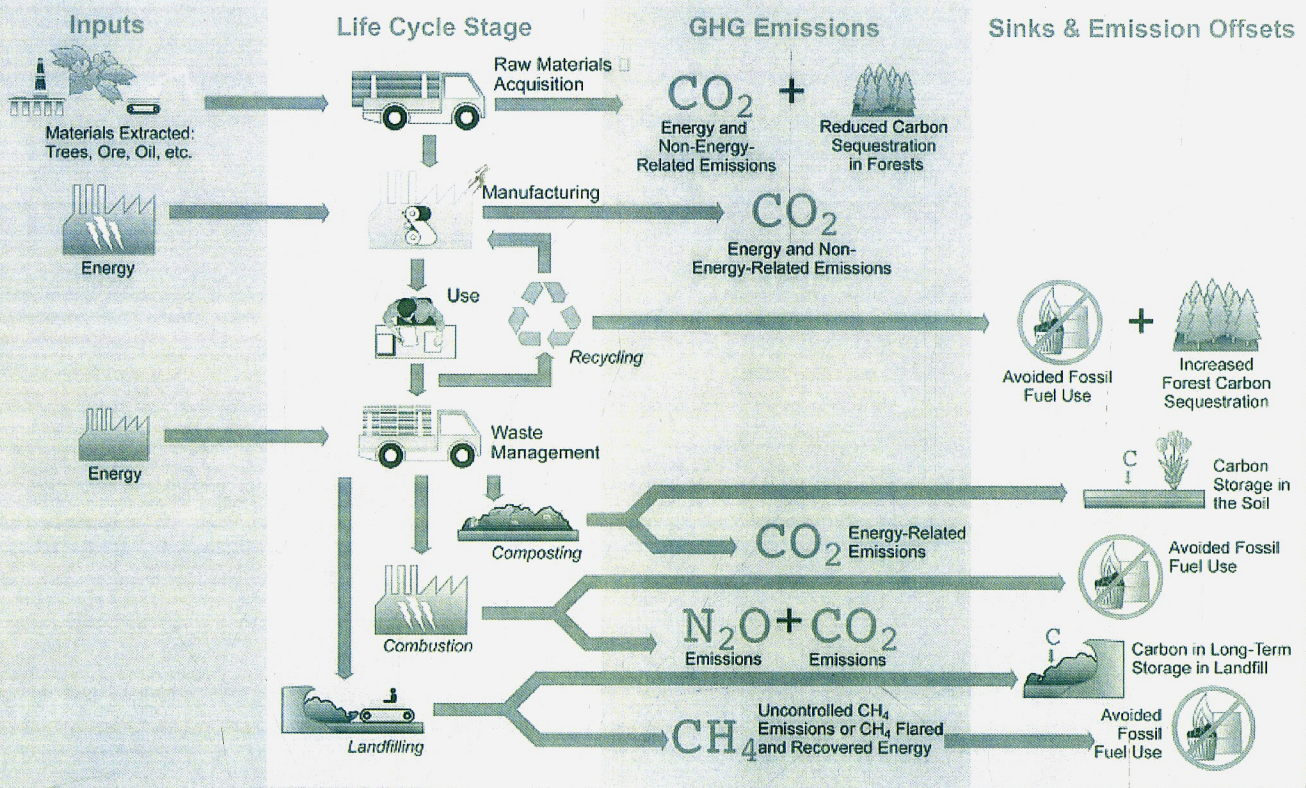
Inputs

Life Cycle Stage

GHG Emissions

Sinks & Emission Offsets

Materials Extracted: Trees, Ore, Oil, etc.

Raw Materials Acquisition

$CO_2$ +

Energy and Non-Energy-Related Emissions

Reduced Carbon Sequestration in Forests

Energy

Manufacturing

$CO_2$

Energy and Non-Energy-Related Emissions

Use

Recycling

Avoided Fossil Fuel Use

+

Increased Forest Carbon Sequestration

Energy

Waste Management

C

Carbon Storage in the Soil

Composting

$CO_2$ Energy-Related Emissions

Avoided Fossil Fuel Use

Combustion

$N_2O$ + $CO_2$

Emissions

Emissions

C

Carbon in Long-Term Storage in Landfill

Landfilling

$CH_4$

Uncontrolled $CH_4$ Emissions or $CH_4$ Flared and Recovered Energy

Avoided Fossil Fuel Use